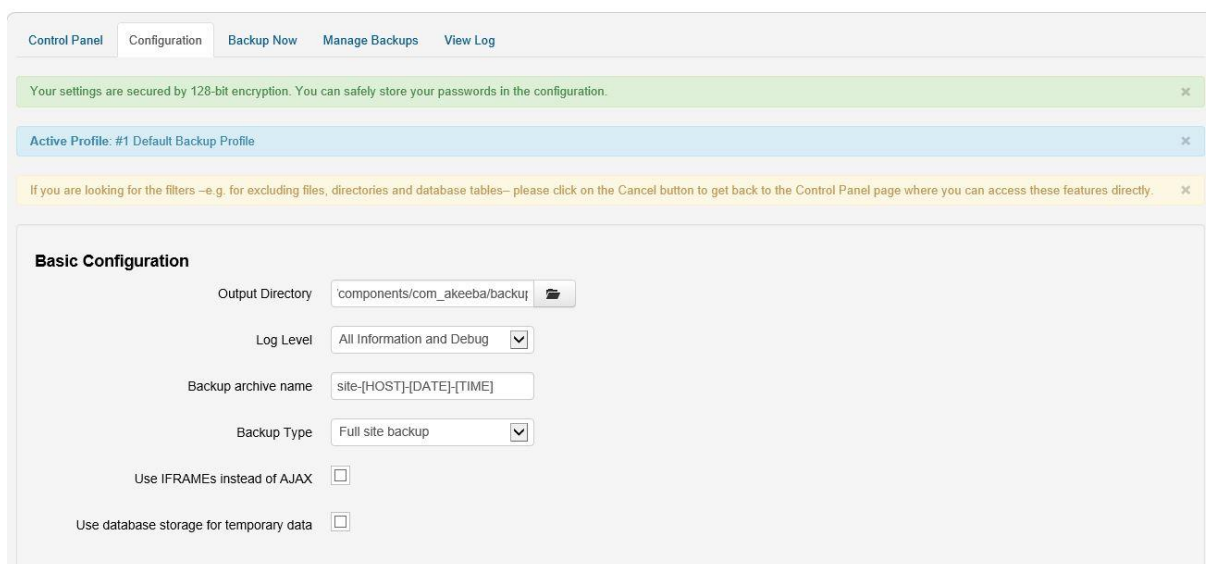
Control Panel Configuration Backup Now Manage Backups View Log

Your settings are secured by 128-bit encryption. You can safely store your passwords in the configuration. ×

Active Profile: #1 Default Backup Profile ×

If you are looking for the filters –e.g. for excluding files, directories and database tables– please click on the Cancel button to get back to the Control Panel page where you can access these features directly. ×

Basic Configuration

Output Directory 'components/com_akeeba/backu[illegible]

Log Level All Information and Debug

Backup archive name site-[HOST]-[DATE]-[TIME]

Backup Type Full site backup

Use IFRAMEs instead of AJAX

Use database storage for temporary data